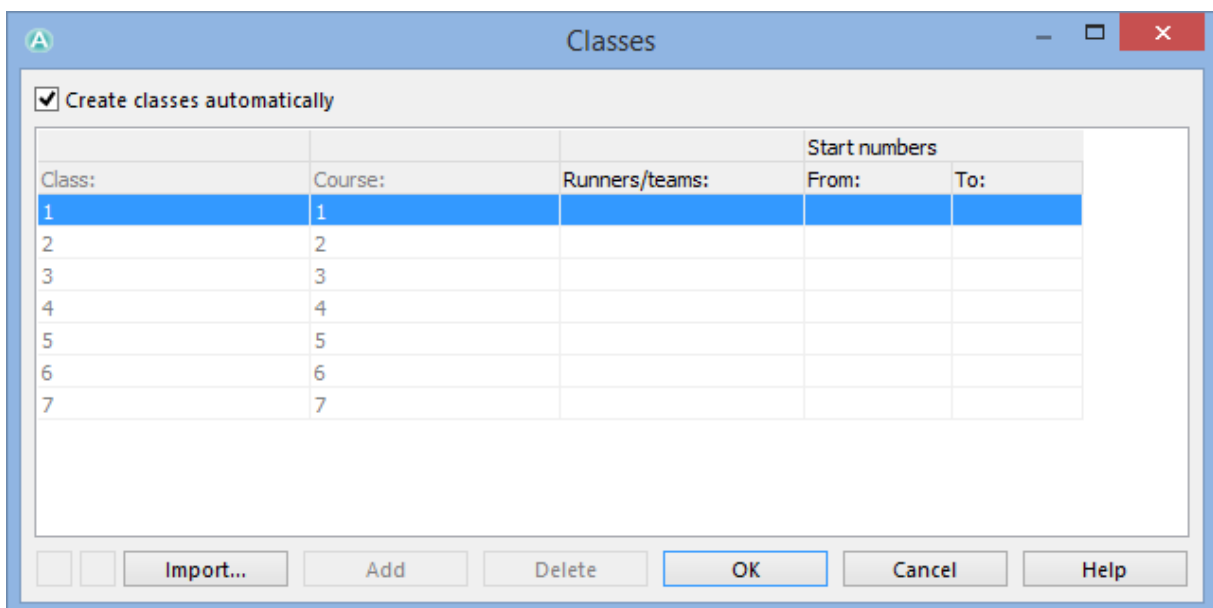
Classes

Create classes automatically

|  |  |  | Start numbers |  |
|---|---|---|---|---|
| Class: | Course: | Runners/teams: | From: | To: |
| 1 | 1 |  |  |  |
| 2 | 2 |  |  |  |
| 3 | 3 |  |  |  |
| 4 | 4 |  |  |  |
| 5 | 5 |  |  |  |
| 6 | 6 |  |  |  |
| 7 | 7 |  |  |  |

Import... Add Delete OK Cancel Help